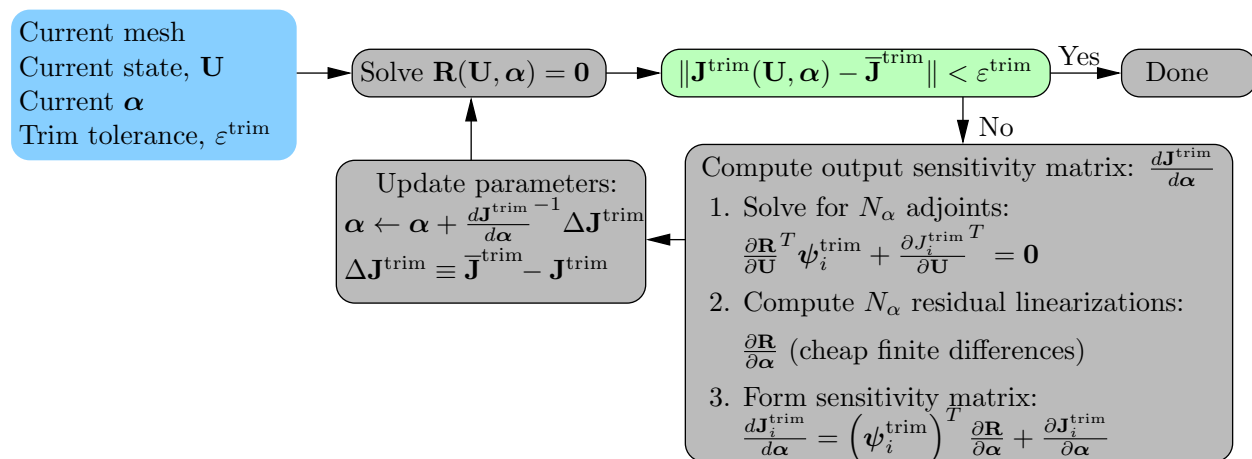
Current mesh
Current state, $\mathbf{U}$
Current $\boldsymbol{\alpha}$
Trim tolerance, $\varepsilon^{\text{trim}}$

Solve $\mathbf{R}(\mathbf{U},\boldsymbol{\alpha})=\mathbf{0}$

$\|\mathbf{J}^{\text{trim}}(\mathbf{U},\boldsymbol{\alpha})-\overline{\mathbf{J}}^{\text{trim}}\|<\varepsilon^{\text{trim}}$

Yes

Done

No

Update parameters:
$\boldsymbol{\alpha}\leftarrow\boldsymbol{\alpha}+\frac{d\mathbf{J}^{\text{trim}}}{d\boldsymbol{\alpha}}^{-1}\Delta\mathbf{J}^{\text{trim}}$
$\Delta\mathbf{J}^{\text{trim}}\equiv\overline{\mathbf{J}}^{\text{trim}}-\mathbf{J}^{\text{trim}}$

Compute output sensitivity matrix: $\frac{d\mathbf{J}^{\text{trim}}}{d\boldsymbol{\alpha}}$
1. Solve for $N_\alpha$ adjoints:
$\frac{\partial\mathbf{R}}{\partial\mathbf{U}}^T\boldsymbol{\psi}_i^{\text{trim}}+\frac{\partial J_i^{\text{trim}}}{\partial\mathbf{U}}^T=\mathbf{0}$
2. Compute $N_\alpha$ residual linearizations:
$\frac{\partial\mathbf{R}}{\partial\boldsymbol{\alpha}}$ (cheap finite differences)
3. Form sensitivity matrix:
$\frac{d\mathbf{J}_i^{\text{trim}}}{d\boldsymbol{\alpha}}=\left(\boldsymbol{\psi}_i^{\text{trim}}\right)^T\frac{\partial\mathbf{R}}{\partial\boldsymbol{\alpha}}+\frac{\partial\mathbf{J}_i^{\text{trim}}}{\partial\boldsymbol{\alpha}}$